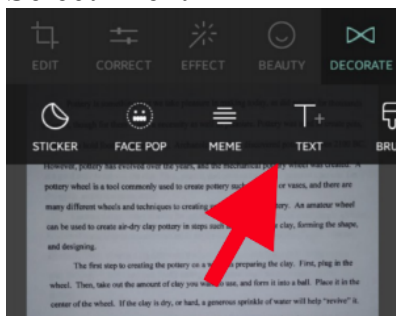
EDIT CORRECT EFFECT BEAUTY DECORATE

STICKER FACE POP MEME TEXT BRU

However, pottery has evolved over the years, and the mechanical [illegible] wheel was created. A pottery wheel is a tool commonly used to create pottery such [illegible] or vases, and there are many different wheels and techniques to creating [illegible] pottery. An amateur wheel can be used to create air-dry clay pottery in steps such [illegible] clay, forming the shape, and designing.

The first step to creating the pottery on a wheel is preparing the clay. First, ping in the wheel. Then, take out the amount of clay you want to use, and form it into a ball. Place it in the center of the wheel. If the clay is dry, or hard, a generous sprinkle of water will help "revive" it.